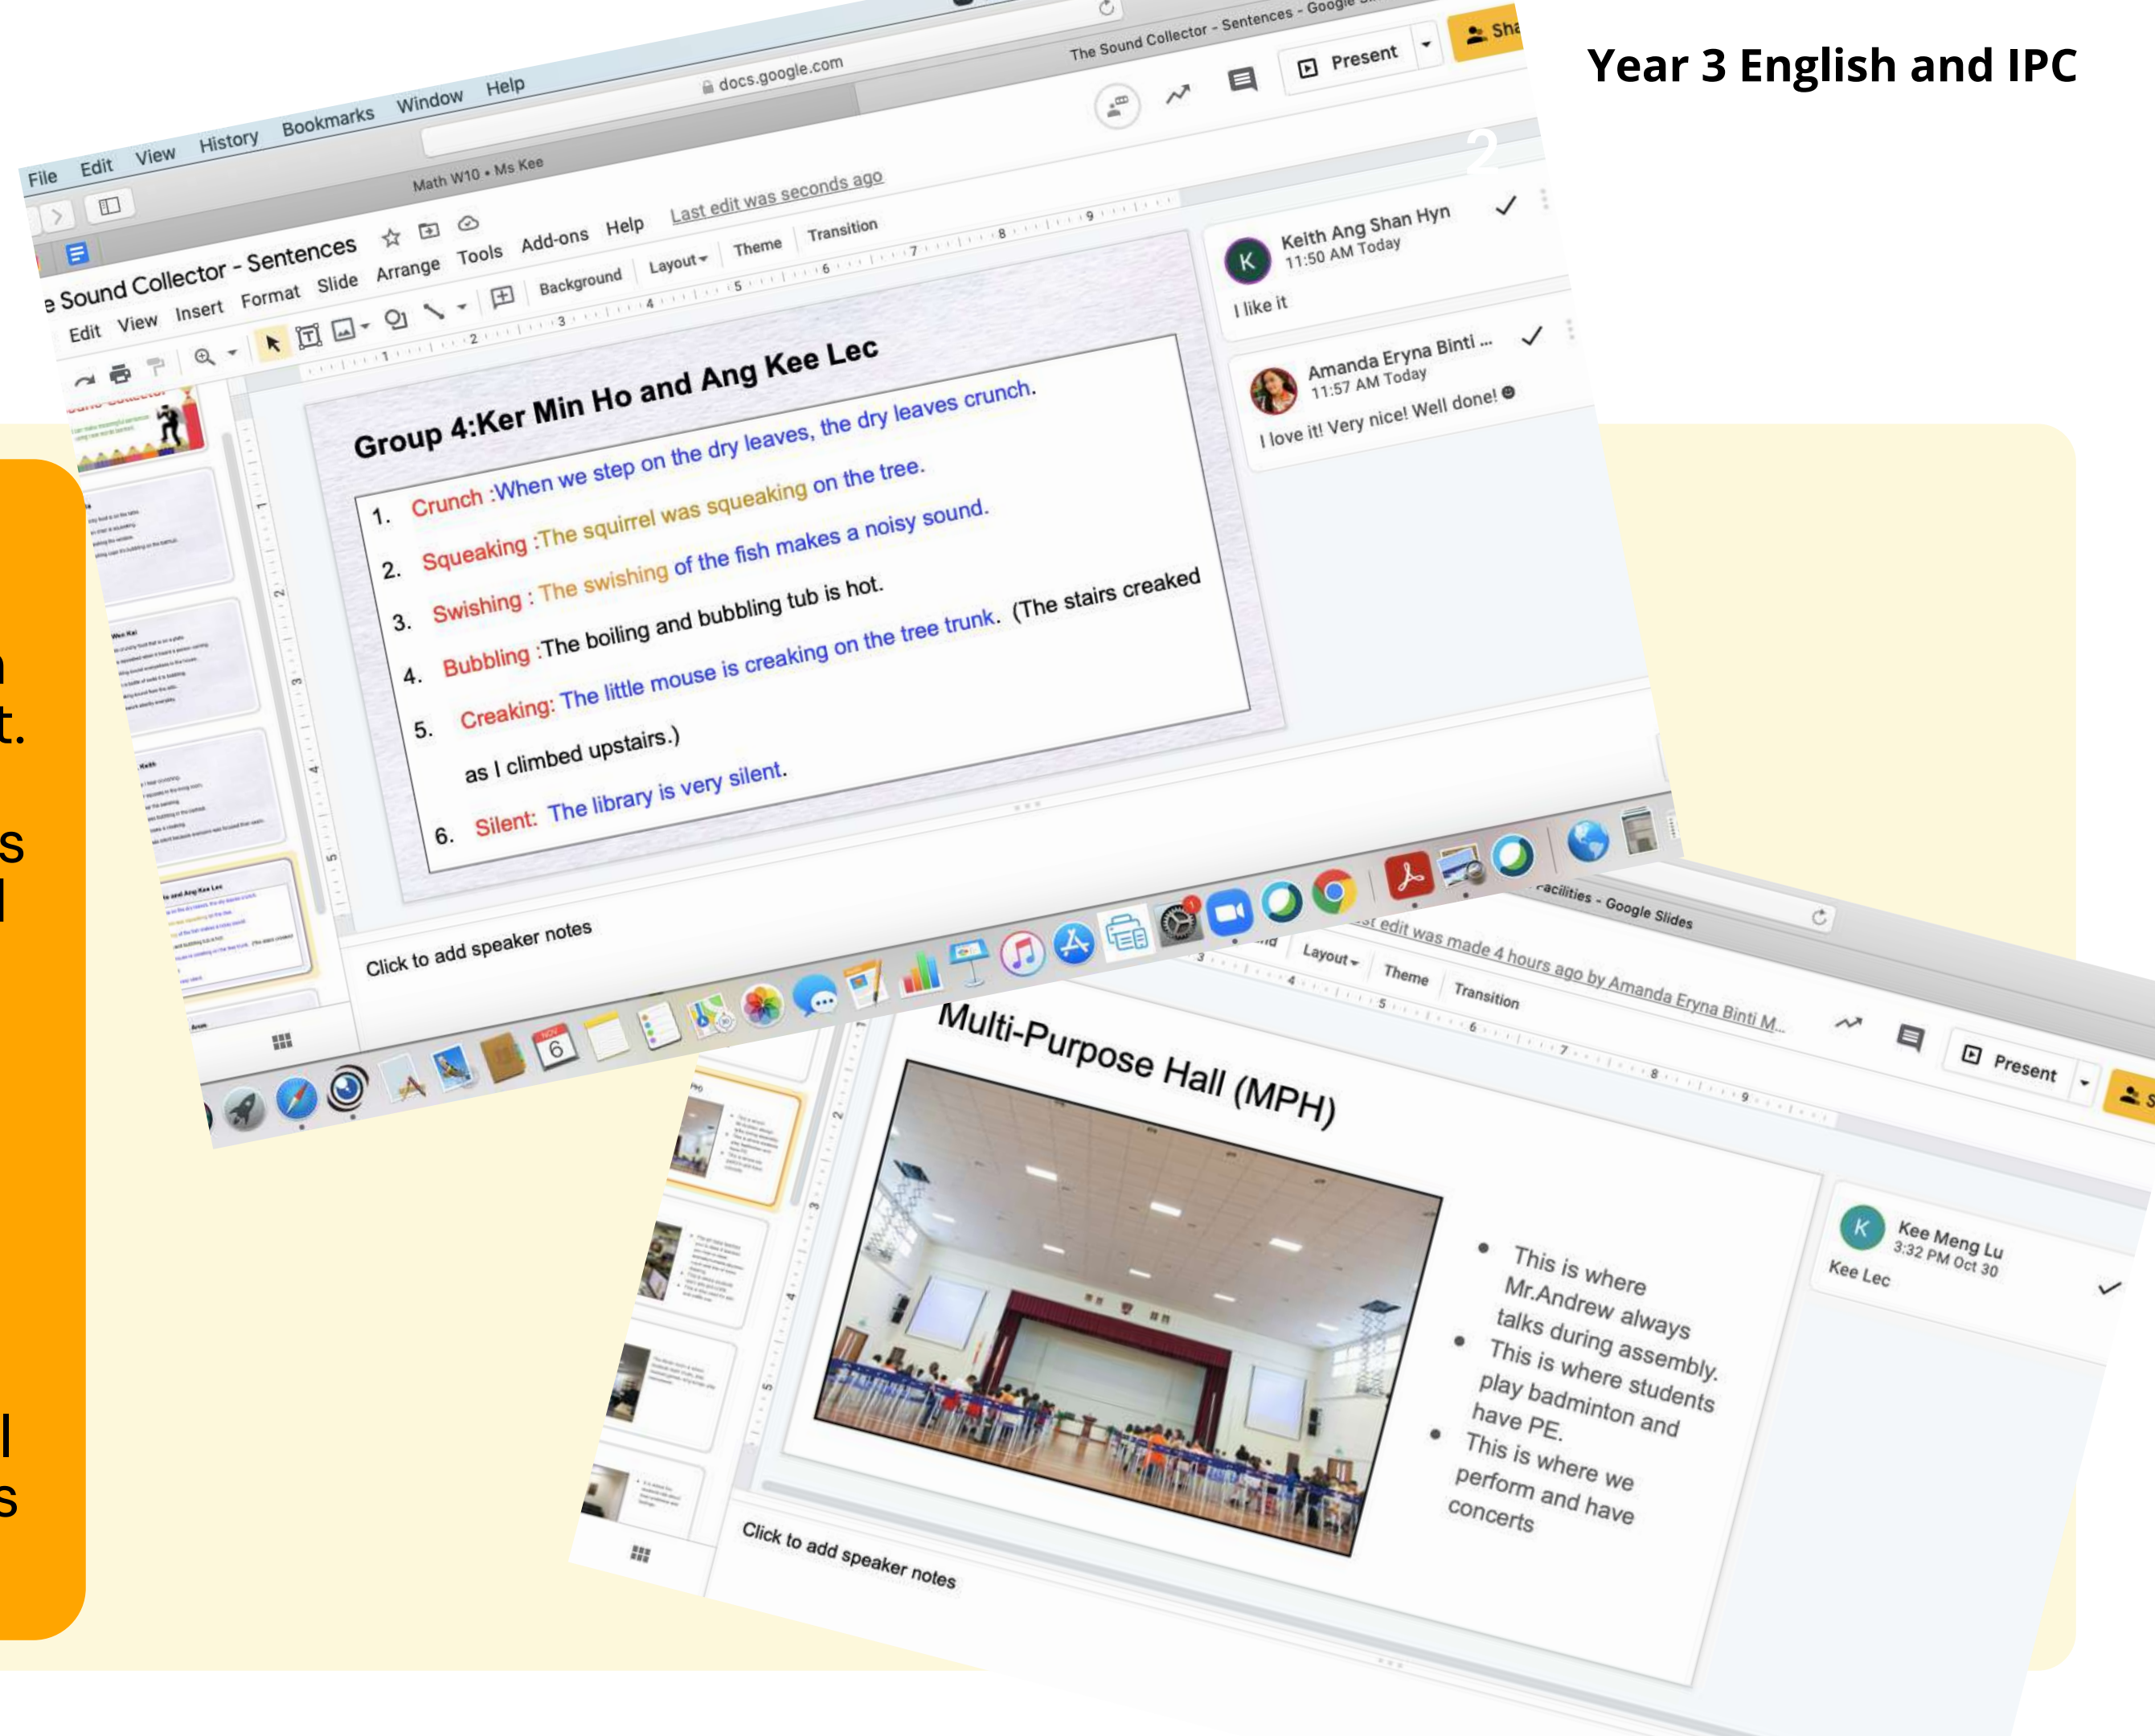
Year 3 English and IPC

File Edit View History Bookmarks Window Help

docs.google.com

Math W10 • Ms Kee

The Sound Collector - Sentences - Google

Present

Sha

e Sound Collector - Sentences

Edit View Insert Format Slide Arrange Tools Add-ons Help Last edit was seconds ago

Background Layout Theme Transition

Group 4:Ker Min Ho and Ang Kee Lec

1. Crunch :When we step on the dry leaves, the dry leaves crunch.
2. Squeaking :The squirrel was squeaking on the tree.
3. Swishing : The swishing of the fish makes a noisy sound.
4. Bubbling :The boiling and bubbling tub is hot.
5. Creaking: The little mouse is creaking on the tree trunk. (The stairs creaked as I climbed upstairs.)
6. Silent: The library is very silent.

Click to add speaker notes

Keith Ang Shan Hyn
11:50 AM Today
I like it

Amanda Eryna Binti ...
11:57 AM Today
I love it! Very nice! Well done!

Facilities - Google Slides

Last edit was made 4 hours ago by Amanda Eryna Binti M...

Layout Theme Transition

Present

Multi-Purpose Hall (MPH)

• This is where Mr.Andrew always talks during assembly.
• This is where students play badminton and have PE.
• This is where we perform and have concerts

Click to add speaker notes

Kee Meng Lu
3:32 PM Oct 30
Kee Lec

n
t.
s
l
l
s